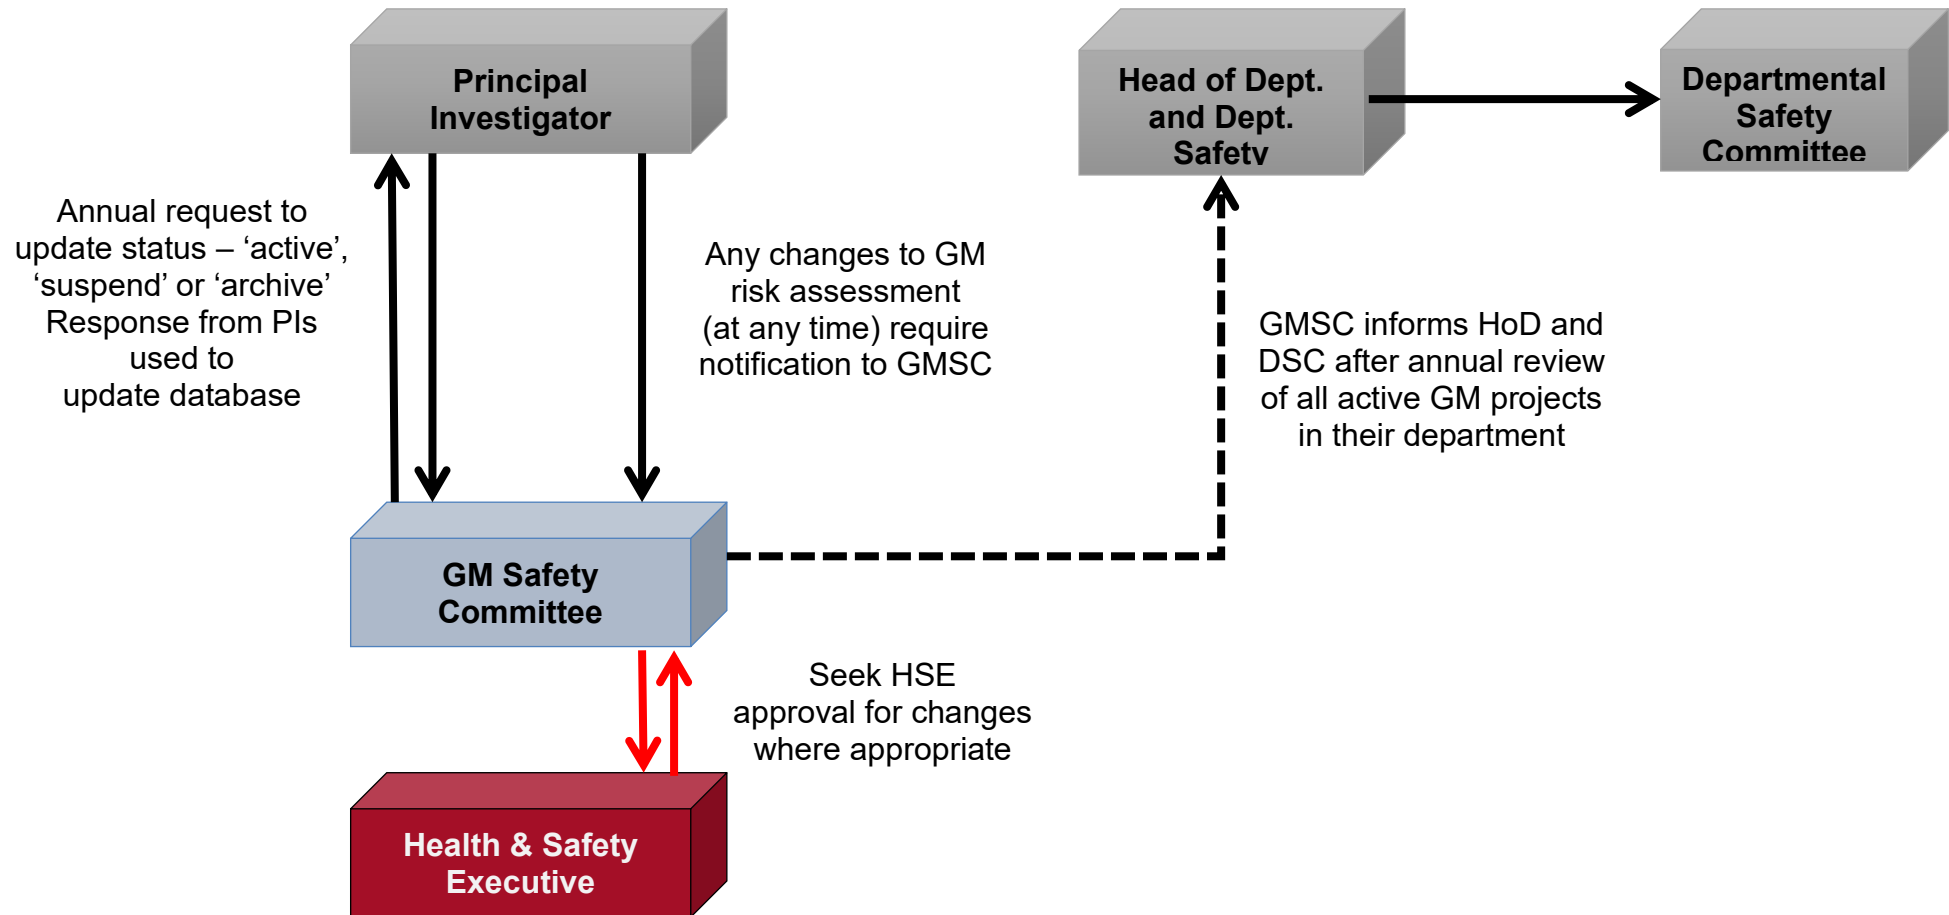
Principal Investigator

Head of Dept. and Dept. Safety

Departmental Safety Committee

Annual request to update status – ‘active’, ‘suspend’ or ‘archive’ Response from PIs used to update database

Any changes to GM risk assessment (at any time) require notification to GMSC

GMSC informs HoD and DSC after annual review of all active GM projects in their department

GM Safety Committee

Seek HSE approval for changes where appropriate

Health & Safety Executive